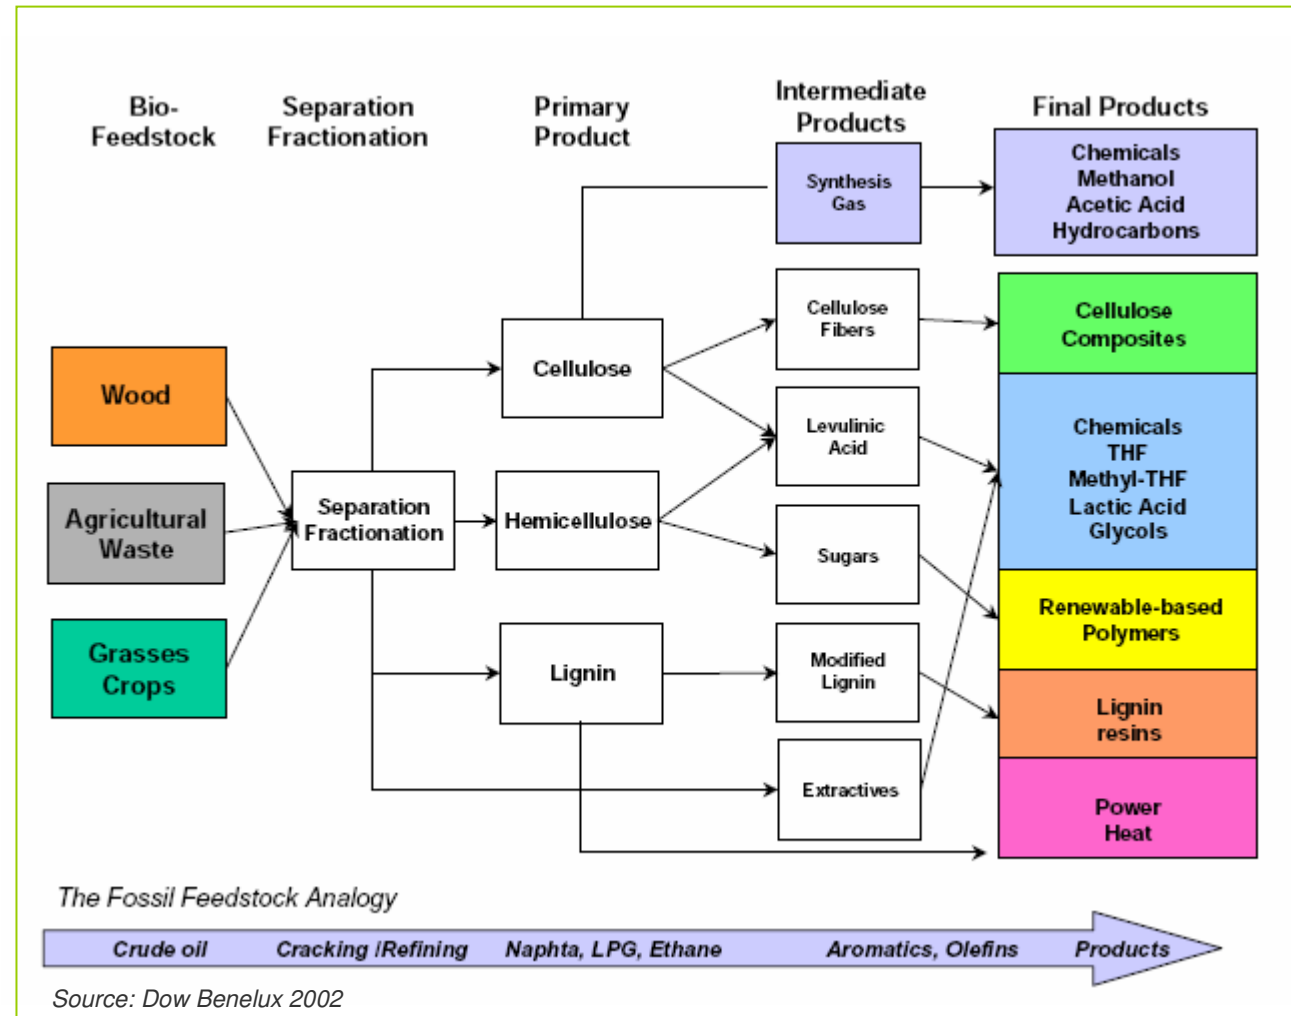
Bio-Feedstock

Separation Fractionation

Primary Product

Intermediate Products

Final Products

Synthesis Gas

Chemicals
Methanol
Acetic Acid
Hydrocarbons

Cellulose Fibers

Cellulose Composites

Wood

Cellulose

Levulinic Acid

Chemicals
THF
Methyl-THF
Lactic Acid
Glycols

Agricultural Waste

Separation Fractionation

Hemicellulose

Sugars

Renewable-based Polymers

Grasses Crops

Lignin

Modified Lignin

Lignin resins

Extractives

Power Heat

The Fossil Feedstock Analogy

Crude oil Cracking /Refining Naphta, LPG, Ethane Aromatics, Olefins Products

Source: Dow Benelux 2002